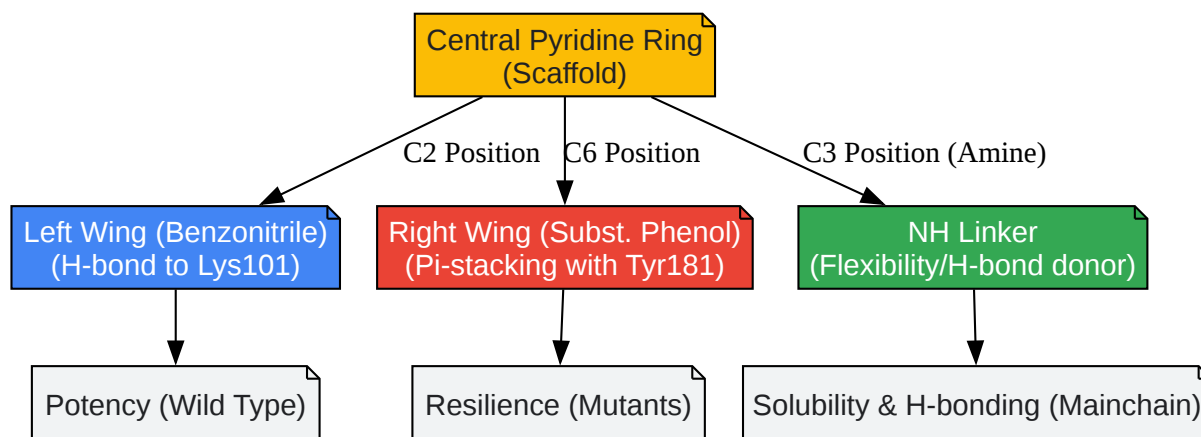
Central Pyridine Ring
(Scaffold)

C2 Position

C6 Position

C3 Position (Amine)

Left Wing (Benzonitrile)
(H-bond to Lys101)

Right Wing (Subst. Phenol)
(Pi-stacking with Tyr181)

NH Linker
(Flexibility/H-bond donor)

Potency (Wild Type)

Resilience (Mutants)

Solubility & H-bonding (Mainchain)